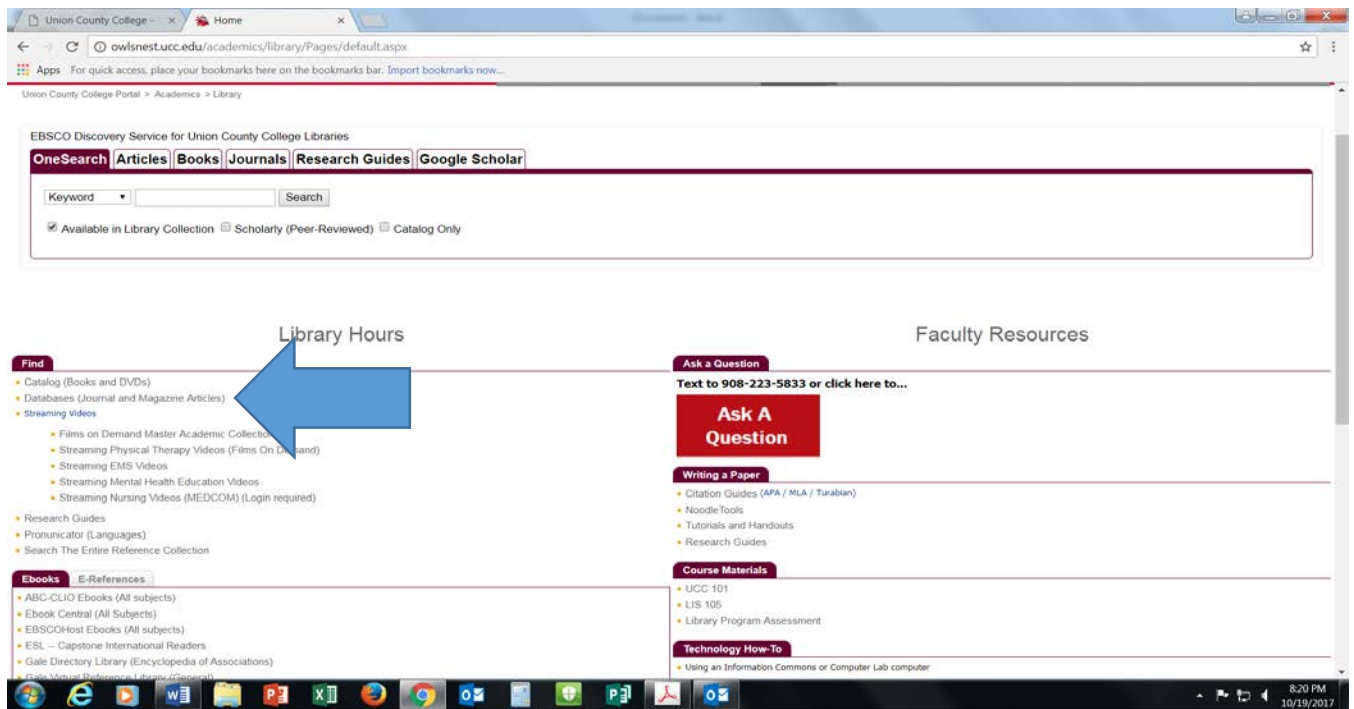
Union County College - ×
Home ×

owlsnest.ucc.edu/academics/library/Pages/default.aspx

Apps For quick access, place your bookmarks here on the bookmarks bar. Import bookmarks now...

Union County College Portal > Academics > Library

EBSCO Discovery Service for Union County College Libraries

OneSearch | Articles | Books | Journals | Research Guides | Google Scholar

Keyword Search

Available in Library Collection Scholarly (Peer-Reviewed) Catalog Only

Library Hours

Faculty Resources

Find
- Catalog (Books and DVDs)
- Databases (Journal and Magazine Articles)
- Streaming Videos
  - Films on Demand Master Academic Collection
  - Streaming Physical Therapy Videos (Films On Demand)
  - Streaming EMS Videos
  - Streaming Mental Health Education Videos
  - Streaming Nursing Videos (MEDCOM) (Login required)
- Research Guides
- Pronunicator (Languages)
- Search The Entire Reference Collection

Ebooks E-References
- ABC-CLIO Ebooks (All subjects)
- Ebook Central (All Subjects)
- EBSCOHost Ebooks (All subjects)
- ESL – Capstone International Readers
- Gale Directory Library (Encyclopedia of Associations)
- Gale Virtual Reference Library (General)

Ask a Question
Text to 908-223-5833 or click here to...
Ask A Question

Writing a Paper
- Citation Guides (APA / MLA / Turabian)
- NoodleTools
- Tutorials and Handouts
- Research Guides

Course Materials
- UCC 101
- LIS 105
- Library Program Assessment

Technology How-To
- Using an Information Commons or Computer Lab computer

8:20 PM
10/19/2017